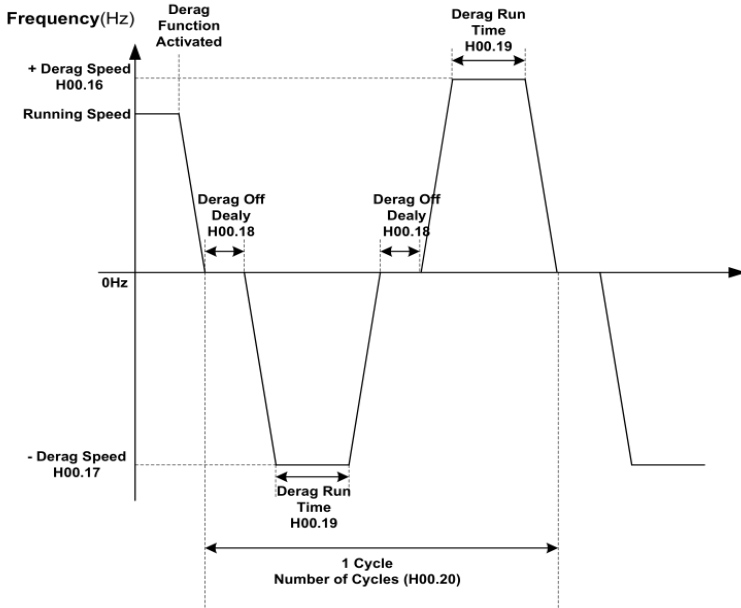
Frequency(Hz)

Derag Function Activated

Derag Run Time H00.19

+ Derag Speed H00.16

Running Speed

Derag Off Dealy H00.18

Derag Off Dealy H00.18

0Hz

- Derag Speed H00.17

Derag Run Time H00.19

1 Cycle
Number of Cycles (H00.20)